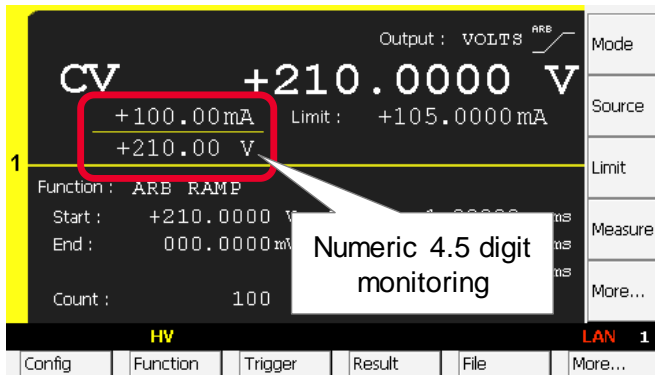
Output : VOLTS ARB

CV +210.0000 V

+100.00mA Limit : +105.0000mA

+210.00 V

1

Function : ARB RAMP

Start : +210.0000 V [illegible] ms

End : 000.0000mV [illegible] ms

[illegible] ms

Count : 100

Numeric 4.5 digit monitoring

Mode

Source

Limit

Measure

More...

HV

LAN 1

Config

Function

Trigger

Result

File

More...